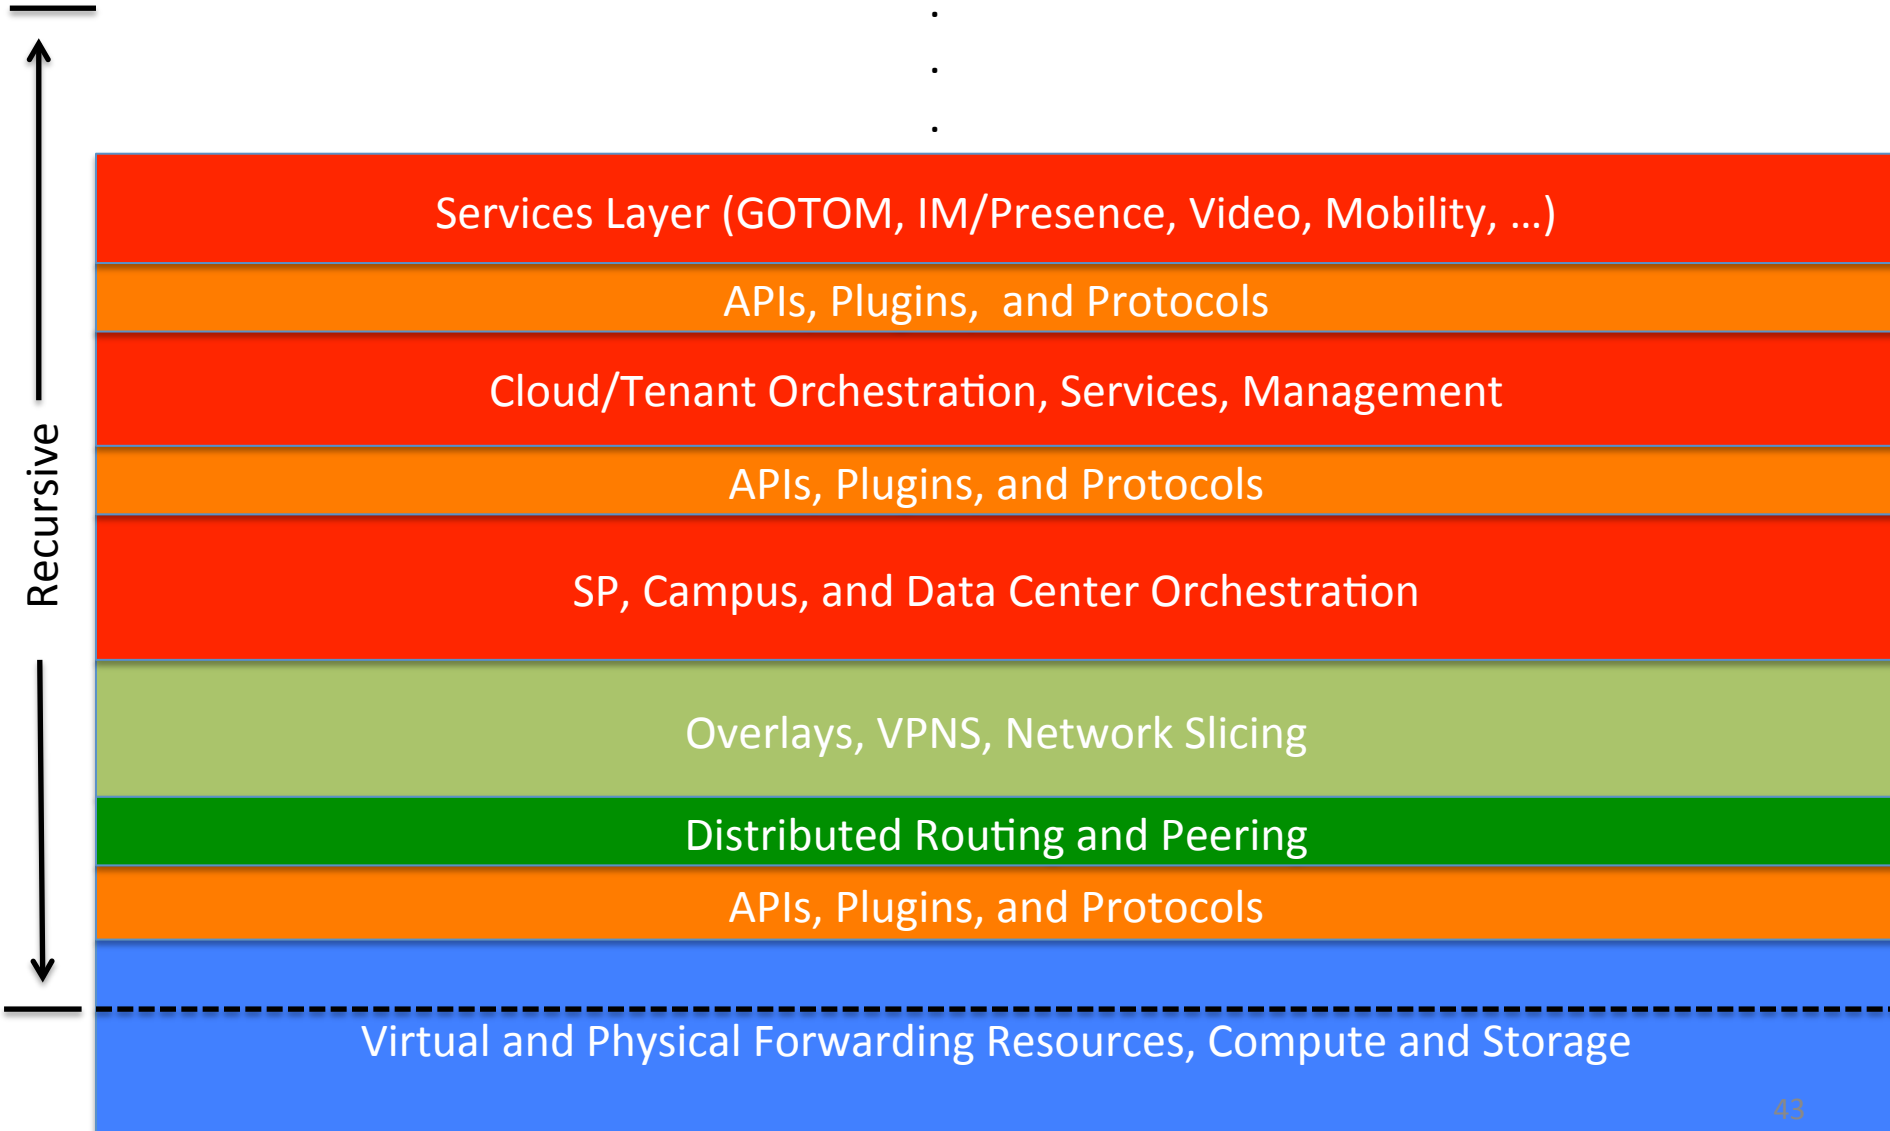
Recursive

.
.
.

Services Layer (GOTOM, IM/Presence, Video, Mobility, …)

APIs, Plugins, and Protocols

Cloud/Tenant Orchestration, Services, Management

APIs, Plugins, and Protocols

SP, Campus, and Data Center Orchestration

Overlays, VPNS, Network Slicing

Distributed Routing and Peering

APIs, Plugins, and Protocols

Virtual and Physical Forwarding Resources, Compute and Storage

43